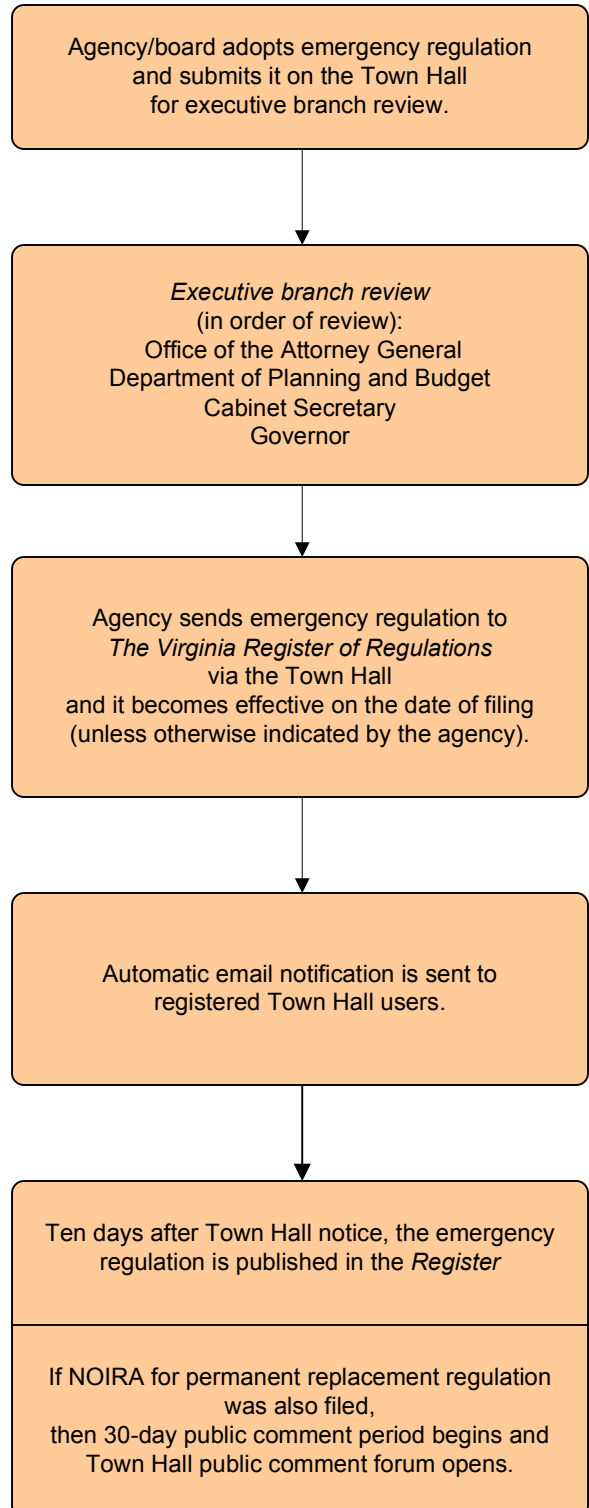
Agency/board adopts emergency regulation and submits it on the Town Hall for executive branch review.

Executive branch review
(in order of review):
Office of the Attorney General
Department of Planning and Budget
Cabinet Secretary
Governor

Agency sends emergency regulation to
The Virginia Register of Regulations
via the Town Hall
and it becomes effective on the date of filing (unless otherwise indicated by the agency).

Automatic email notification is sent to registered Town Hall users.

Ten days after Town Hall notice, the emergency regulation is published in the Register

If NOIRA for permanent replacement regulation was also filed,
then 30-day public comment period begins and Town Hall public comment forum opens.